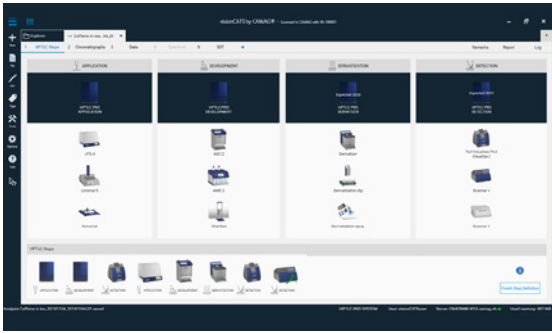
visionCATS by CAMAG® · Licensed to CAMAG with ID 10001

Explorer
Caffeine in tea_04_01

HPTLC Steps
2 Chromatography
3 Data
5 SST

Remarks
Report
Log

APPLICATION
DEVELOPMENT
DERIVATIZATION
DETECTION

HPTLC PRO APPLICATION
HPTLC PRO DEVELOPMENT
Expected 2020 HPTLC PRO DERIVATIZER
Expected 2021 HPTLC PRO DETECTION

ATS 4
ADC 2
Derivatizer
TLC Visualizer / PLC Visualizer 2
Linomat 5
AMD 2
Derivatization dip
Scanner 4
Nanomat
Manual
Derivatization spray
Scanner 3

HPTLC Steps

APPLICATION
DEVELOPMENT
DETECTION
APPLICATION
DEVELOPMENT
DERIVATIZATION
DETECTION
DETECTION

Finish Step Definition

Analysis Caffeine in tea_2019 TLA_2019 FDS/LEV saved
HPTLC PRO SYSTEM
User: visionCATS User
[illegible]